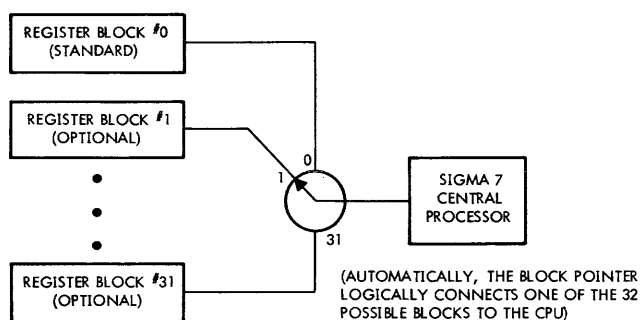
REGISTER BLOCK #0
(STANDARD)

REGISTER BLOCK #1
(OPTIONAL)

0

1

SIGMA 7
CENTRAL
PROCESSOR

31

REGISTER BLOCK #31
(OPTIONAL)

(AUTOMATICALLY, THE BLOCK POINTER LOGICALLY CONNECTS ONE OF THE 32 POSSIBLE BLOCKS TO THE CPU)